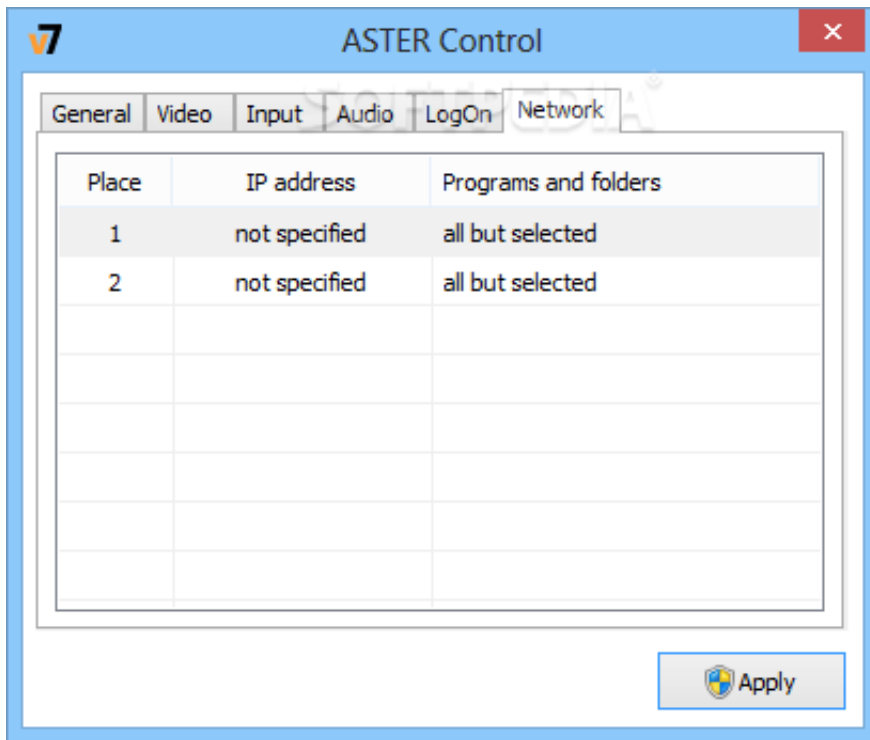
v7 ASTER Control ×

General Video Input Audio LogOn Network

SOFTPEDIA

| Place | IP address | Programs and folders |
|---|---|---|
| 1 | not specified | all but selected |
| 2 | not specified | all but selected |

Apply